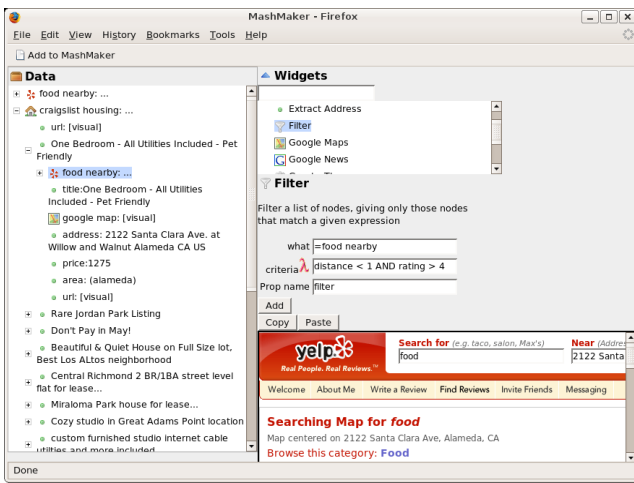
MashMaker - Firefox

File Edit View History Bookmarks Tools Help

Add to MashMaker

Data

food nearby: ...

craigslist housing: ...

url: [visual]

One Bedroom - All Utilities Included - Pet Friendly

food nearby: ...

title:One Bedroom - All Utilities Included - Pet Friendly

google map: [visual]

address: 2122 Santa Clara Ave. at Willow and Walnut Alameda CA US

price:1275

area: (alameda)

url: [visual]

Rare Jordan Park Listing

Don't Pay in May!

Beautiful & Quiet House on Full Size lot, Best Los ALtos neighborhood

Central Richmond 2 BR/1BA street level flat for lease...

Miraloma Park house for lease...

Cozy studio in Great Adams Point location

custom furnished studio internet cable utilities and more included

Widgets

Extract Address

Filter

Google Maps

Google News

Filter

Filter a list of nodes, giving only those nodes that match a given expression

what =food nearby

criteria distance < 1 AND rating > 4

Prop name filter

Add

Copy Paste

yelp

Real People. Real Reviews.

Search for (e.g. taco, salon, Max's)

food

Near (Addres

2122 Santa

Welcome About Me Write a Review Find Reviews Invite Friends Messaging

Searching Map for food

Map centered on 2122 Santa Clara Ave, Alameda, CA

Browse this category: Food

Done